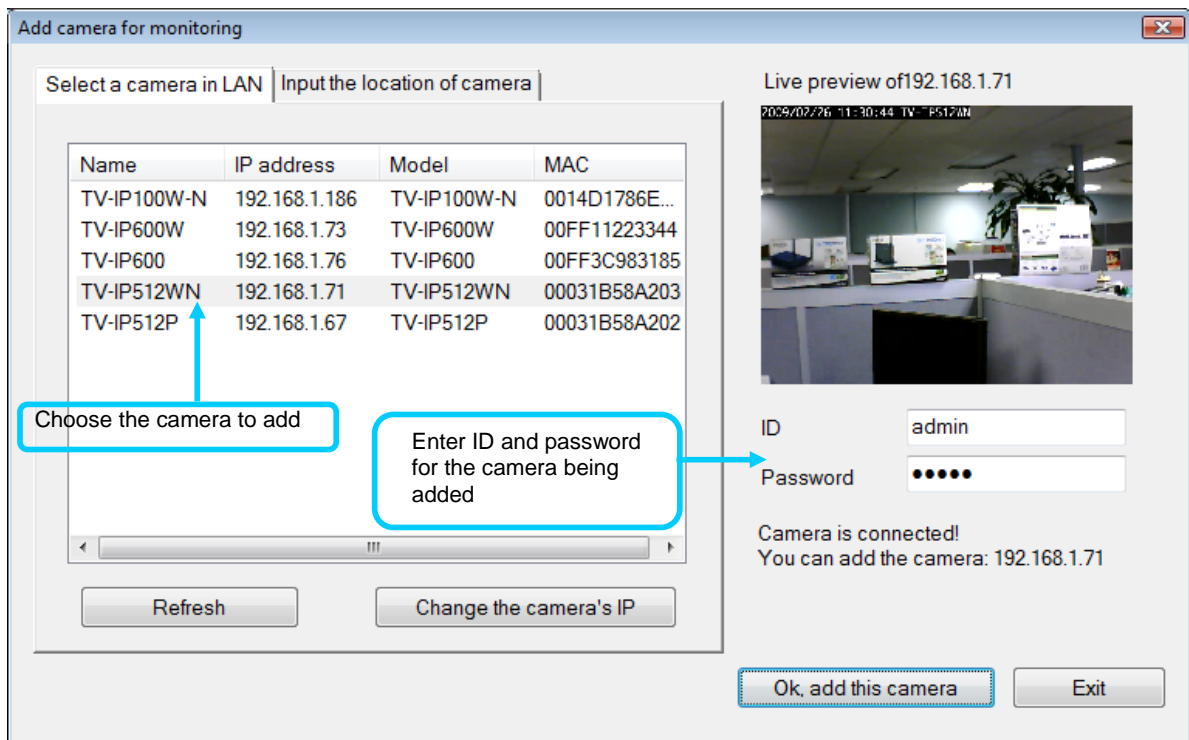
Add camera for monitoring

Select a camera in LAN | Input the location of camera

| Name | IP address | Model | MAC |
|---|---|---|---|
| TV-IP100W-N | 192.168.1.186 | TV-IP100W-N | 0014D1786E... |
| TV-IP600W | 192.168.1.73 | TV-IP600W | 00FF11223344 |
| TV-IP600 | 192.168.1.76 | TV-IP600 | 00FF3C983185 |
| TV-IP512WN | 192.168.1.71 | TV-IP512WN | 00031B58A203 |
| TV-IP512P | 192.168.1.67 | TV-IP512P | 00031B58A202 |

Choose the camera to add

Enter ID and password for the camera being added

Refresh

Change the camera's IP

Live preview of192.168.1.71

2009/02/26 11:30:44 TV-IP512WN

ID admin

Password •••••

Camera is connected!
You can add the camera: 192.168.1.71

Ok, add this camera

Exit